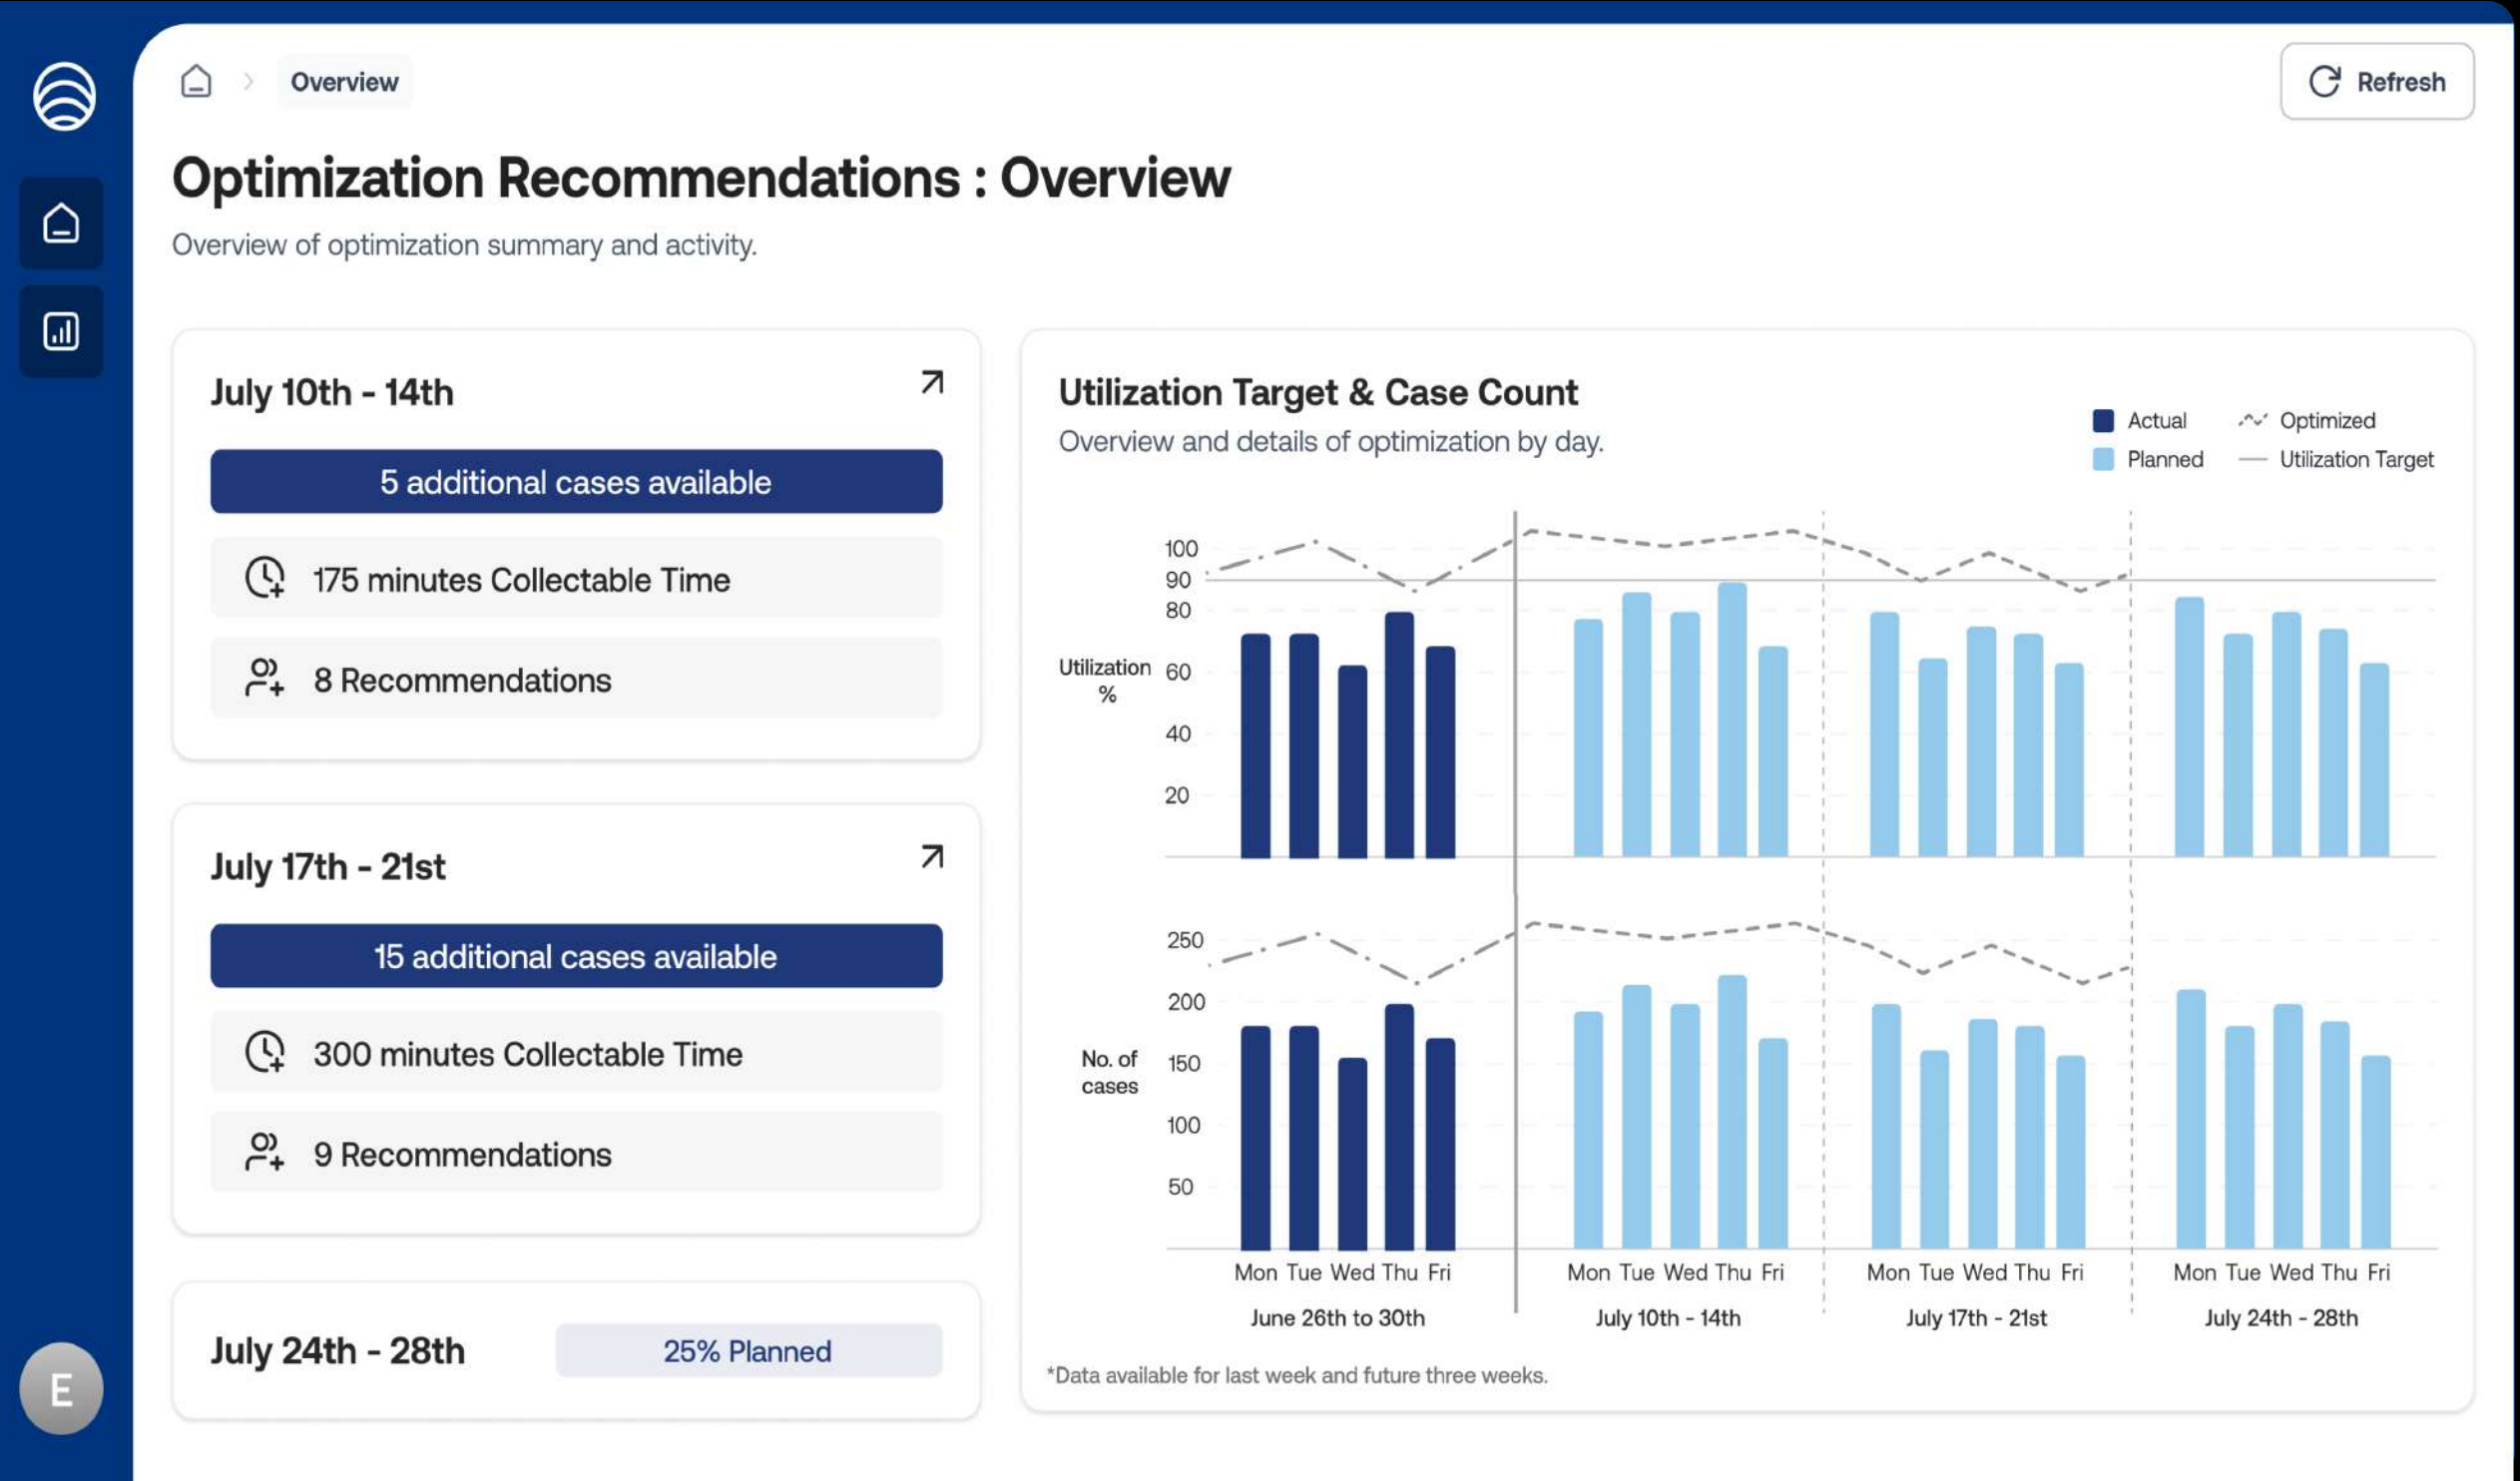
Overview

Refresh

Optimization Recommendations : Overview

Overview of optimization summary and activity.

July 10th - 14th

5 additional cases available

175 minutes Collectable Time

8 Recommendations

July 17th - 21st

15 additional cases available

300 minutes Collectable Time

9 Recommendations

July 24th - 28th

25% Planned

Utilization Target & Case Count

Overview and details of optimization by day.

Actual
Optimized
Planned
Utilization Target

Utilization %

100
90
80
60
40
20

No. of cases

250
200
150
100
50

Mon Tue Wed Thu Fri
June 26th to 30th

Mon Tue Wed Thu Fri
July 10th - 14th

Mon Tue Wed Thu Fri
July 17th - 21st

Mon Tue Wed Thu Fri
July 24th - 28th

*Data available for last week and future three weeks.

E